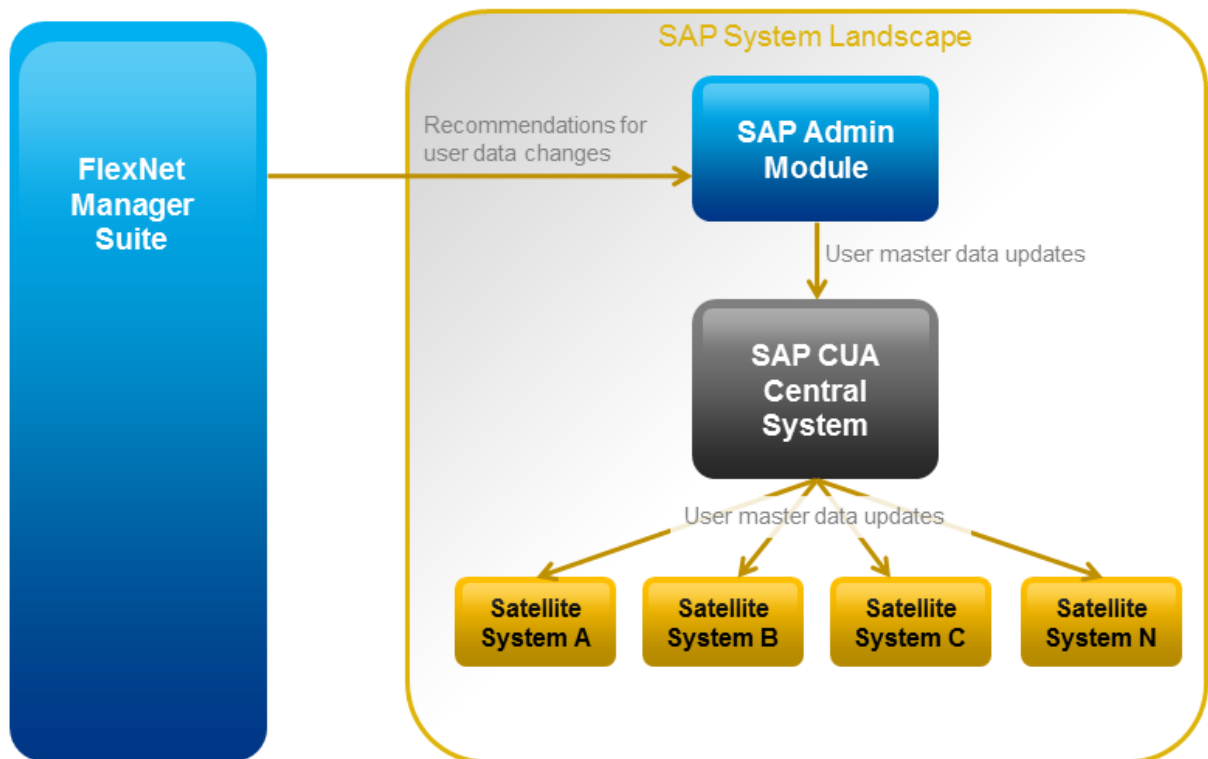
FlexNet Manager Suite

SAP System Landscape

Recommendations for user data changes

SAP Admin Module

User master data updates

SAP CUA Central System

User master data updates

Satellite System A

Satellite System B

Satellite System C

Satellite System N